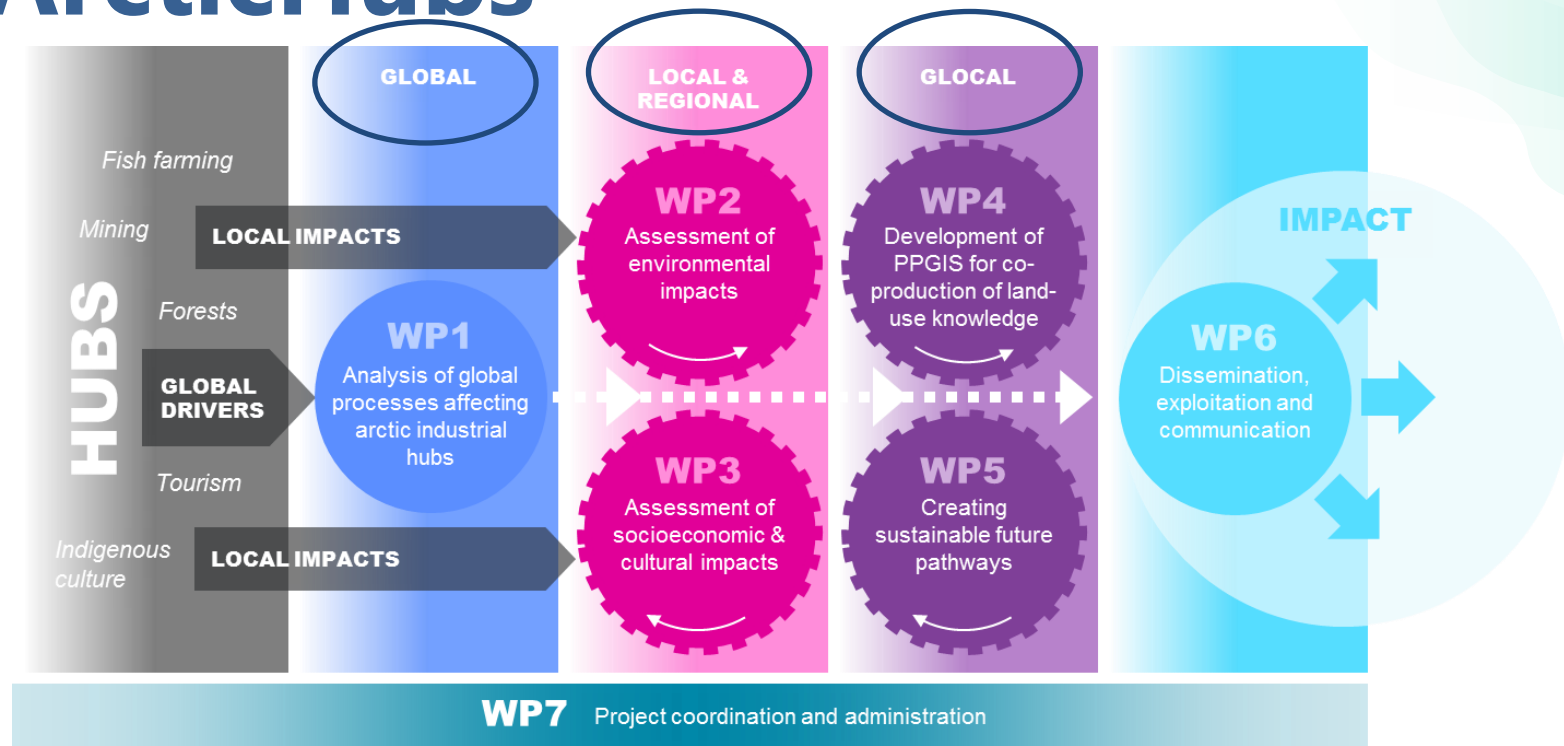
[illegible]

GLOBAL

LOCAL & REGIONAL

GLOCAL

HUBS

Fish farming

Mining

LOCAL IMPACTS

Forests

GLOBAL DRIVERS

Tourism

Indigenous culture

LOCAL IMPACTS

WP1
Analysis of global processes affecting arctic industrial hubs

WP2
Assessment of environmental impacts

WP3
Assessment of socioeconomic & cultural impacts

WP4
Development of PPGIS for co-production of land-use knowledge

WP5
Creating sustainable future pathways

IMPACT

WP6
Dissemination, exploitation and communication

WP7 Project coordination and administration